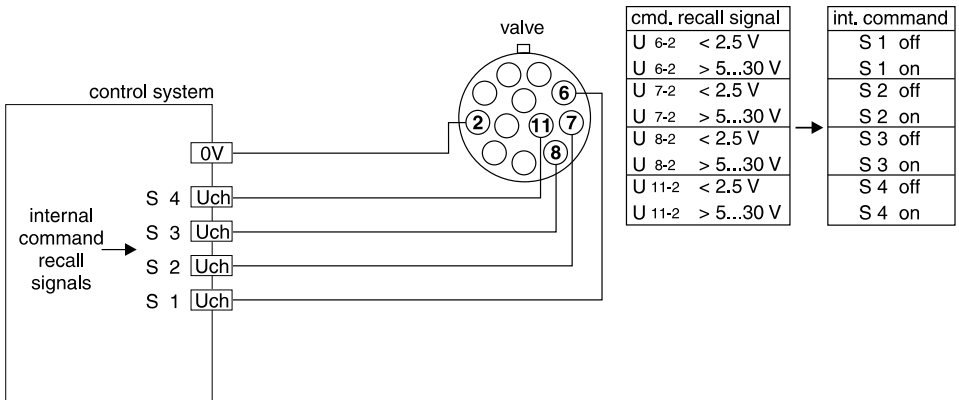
valve

control system

0V

S 4 Uch

internal command recall signals

S 3 Uch

S 2 Uch

S 1 Uch

2

11

6

7

8

| cmd. recall signal | |
|---|---|
| U 6-2 | < 2.5 V |
| U 6-2 | > 5...30 V |
| U 7-2 | < 2.5 V |
| U 7-2 | > 5...30 V |
| U 8-2 | < 2.5 V |
| U 8-2 | > 5...30 V |
| U 11-2 | < 2.5 V |
| U 11-2 | > 5...30 V |

| int. command |
|---|
| S 1 off |
| S 1 on |
| S 2 off |
| S 2 on |
| S 3 off |
| S 3 on |
| S 4 off |
| S 4 on |